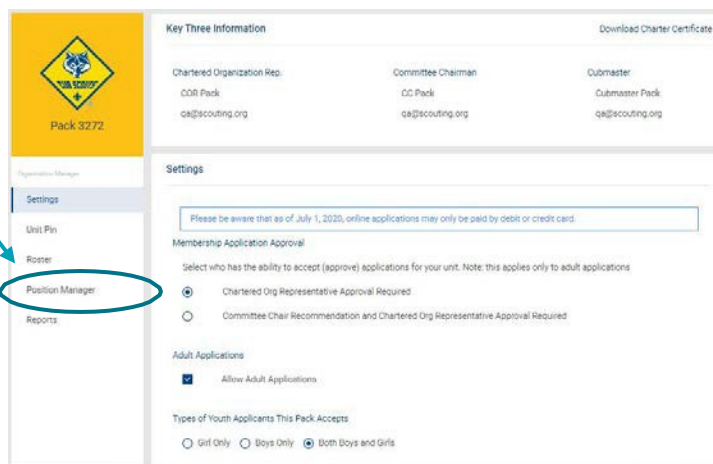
CUB SCOUTS

Pack 3272

Organization Manager

Settings

Unit Pin

Roster

Position Manager

Reports

Key Three Information

Download Charter Certificate

Chartered Organization Rep.
COR Pack
qa@scouting.org

Committee Chairman
CC Pack
qa@scouting.org

Cubmaster
Cubmaster Pack
qa@scouting.org

Settings

Please be aware that as of July 1, 2020, online applications may only be paid by debit or credit card.

Membership Application Approval

Select who has the ability to accept (approve) applications for your unit. Note: this applies only to adult applications

Chartered Org Representative Approval Required

Committee Chair Recommendation and Chartered Org Representative Approval Required

Adult Applications

Allow Adult Applications

Types of Youth Applicants This Pack Accepts

Girl Only Boys Only Both Boys and Girls